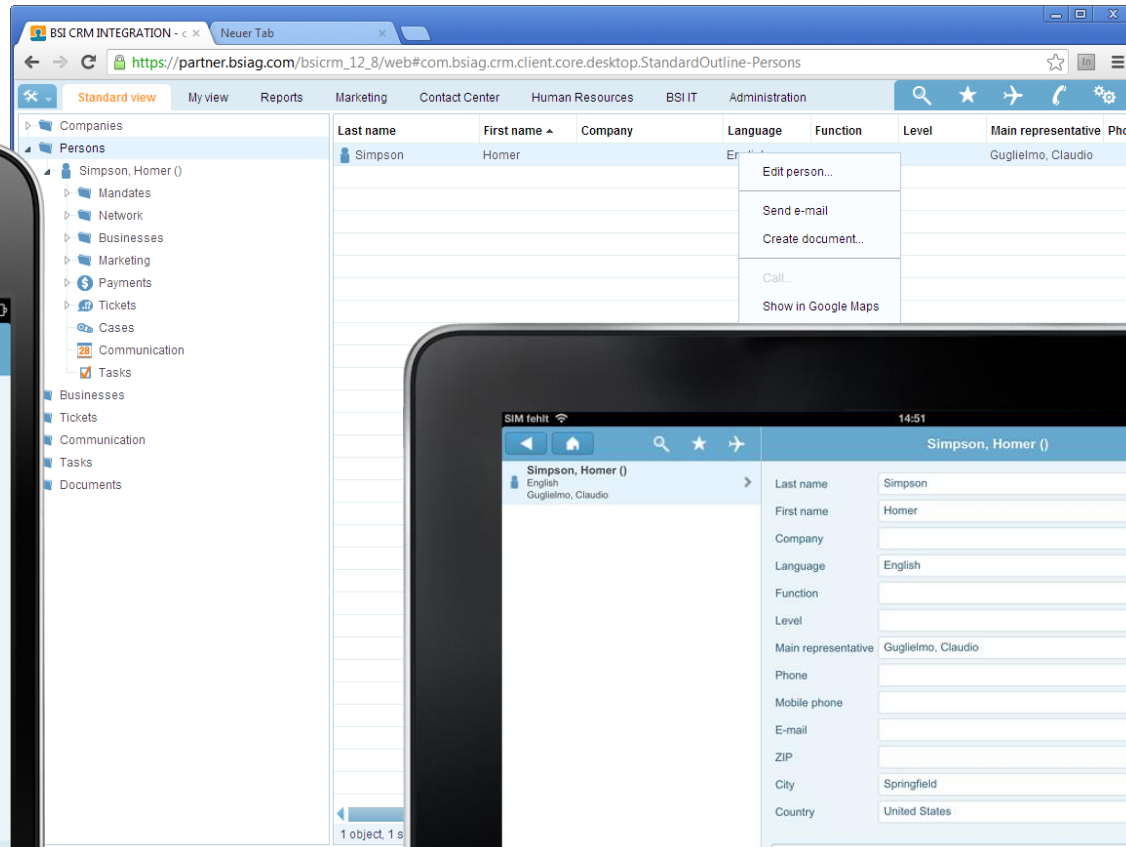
BSI CRM INTEGRATION - c ×
Neuer Tab ×

https://partner.bsiag.com/bsicrm_12_8/web#com.bsiag.crm.client.core.desktop.StandardOutline-Persons

Standard view
My view
Reports
Marketing
Contact Center
Human Resources
BSI IT
Administration

Companies
Persons
Simpson, Homer ()
Mandates
Network
Businesses
Marketing
Payments
Tickets
Cases
28 Communication
Tasks
Businesses
Tickets
Communication
Tasks
Documents

| Last name | First name | Company | Language | Function | Level | Main representative | Pho |
|---|---|---|---|---|---|---|---|
| Simpson | Homer | | En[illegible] | | | Guglielmo, Claudio | |

Edit person...
Send e-mail
Create document...
Call...
Show in Google Maps

1 object, 1 s

SIM fehlt
14:51
Simpson, Homer ()
Simpson, Homer ()
English
Guglielmo, Claudio

Last name Simpson
First name Homer
Company
Language English
Function
Level
Main representative Guglielmo, Claudio
Phone
Mobile phone
E-mail
ZIP
City Springfield
Country United States